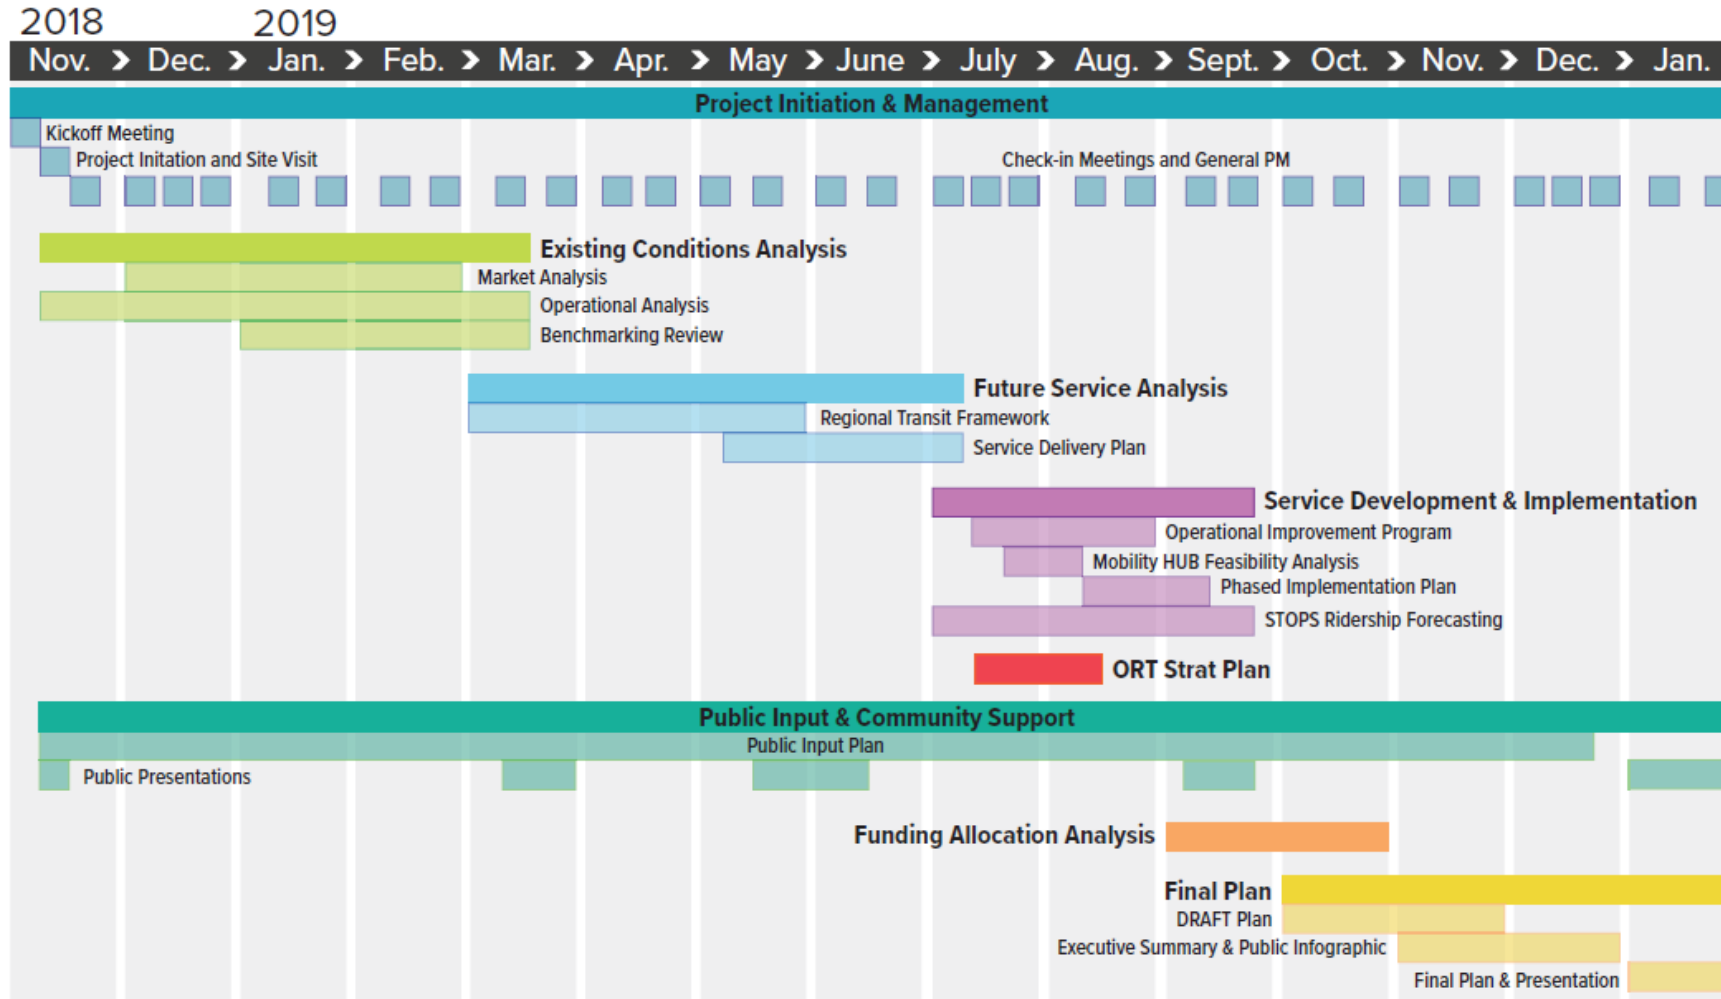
2018 2019

Nov. Dec. Jan. Feb. Mar. Apr. May June July Aug. Sept. Oct. Nov. Dec. Jan.

Project Initiation & Management

Kickoff Meeting

Project Initation and Site Visit

Check-in Meetings and General PM

Existing Conditions Analysis

Market Analysis

Operational Analysis

Benchmarking Review

Future Service Analysis

Regional Transit Framework

Service Delivery Plan

Service Development & Implementation

Operational Improvement Program

Mobility HUB Feasibility Analysis

Phased Implementation Plan

STOPS Ridership Forecasting

ORT Strat Plan

Public Input & Community Support

Public Input Plan

Public Presentations

Funding Allocation Analysis

Final Plan

DRAFT Plan

Executive Summary & Public Infographic

Final Plan & Presentation